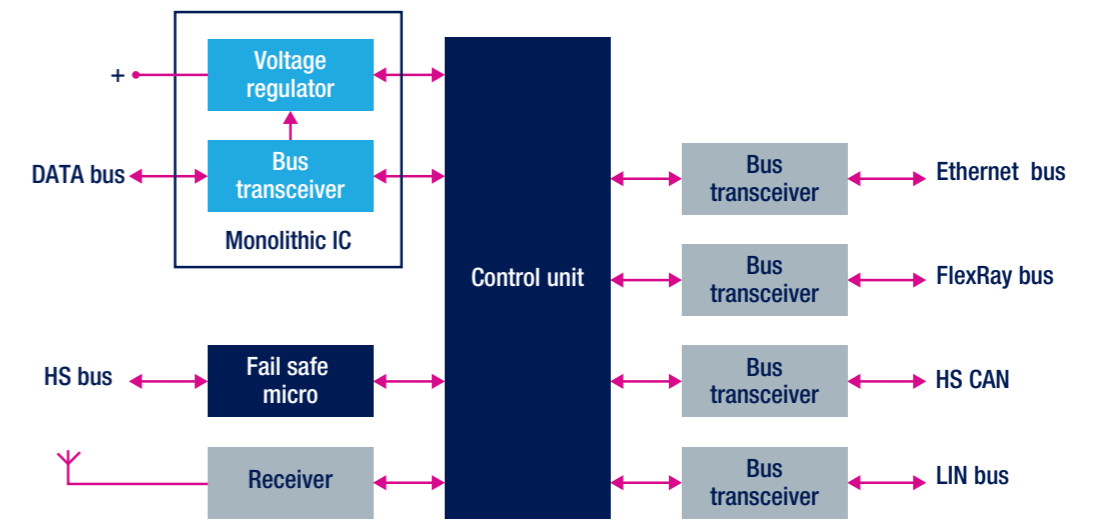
+

Voltage regulator

DATA bus

Bus transceiver

Monolithic IC

Control unit

Bus transceiver

Ethernet bus

Bus transceiver

FlexRay bus

HS bus

Fail safe micro

Bus transceiver

HS CAN

Receiver

Bus transceiver

LIN bus